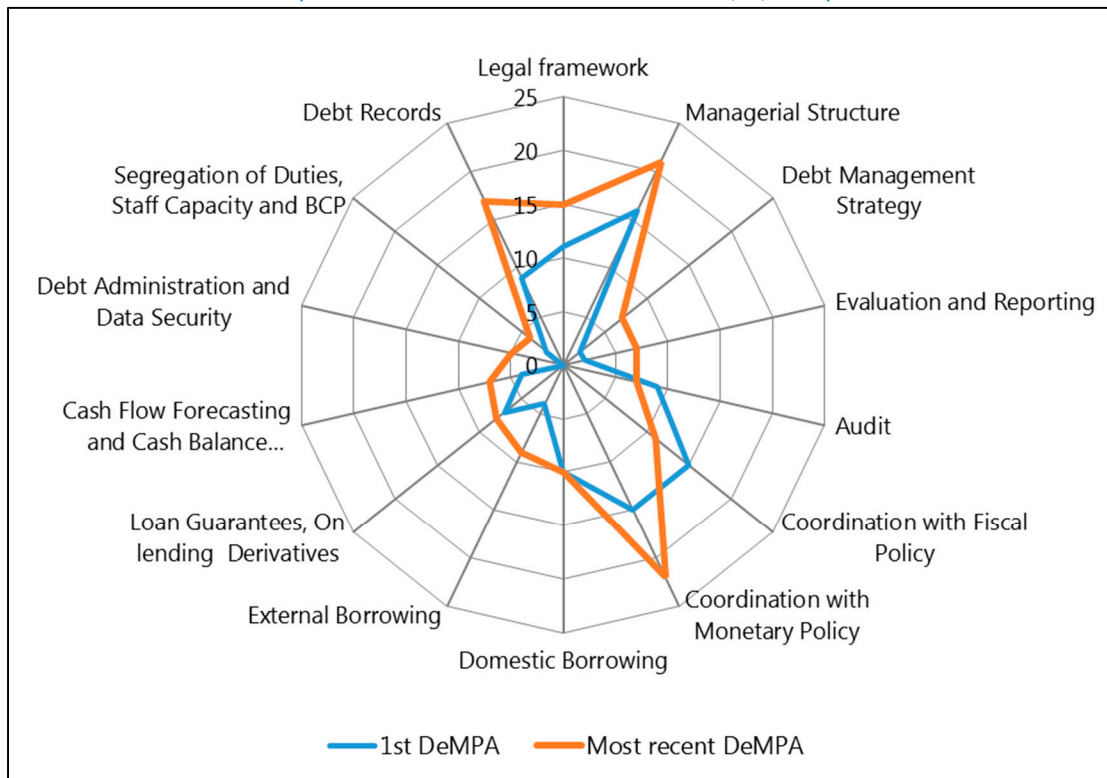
Legal framework
25
20
15
10
5
0
Managerial Structure
Debt Management Strategy
Evaluation and Reporting
Audit
Coordination with Fiscal Policy
Coordination with Monetary Policy
Domestic Borrowing
External Borrowing
Loan Guarantees, On lending Derivatives
Cash Flow Forecasting and Cash Balance...
Debt Administration and Data Security
Segregation of Duties, Staff Capacity and BCP
Debt Records

1st DeMPA
Most recent DeMPA